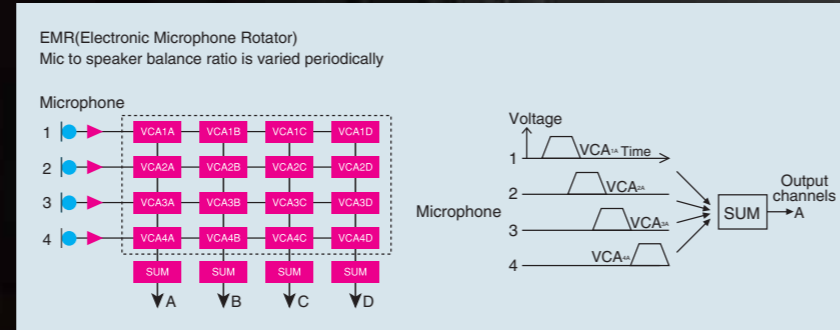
EMR(Electronic Microphone Rotator)
Mic to speaker balance ratio is varied periodically

Microphone

1 VCA1A VCA1B VCA1C VCA1D
2 VCA2A VCA2B VCA2C VCA2D
3 VCA3A VCA3B VCA3C VCA3D
4 VCA4A VCA4B VCA4C VCA4D

SUM SUM SUM SUM

A B C D

Voltage

1 VCA$_{1A}$ Time
2 VCA$_{2A}$
3 VCA$_{3A}$
4 VCA$_{4A}$

Microphone

SUM

Output channels
A